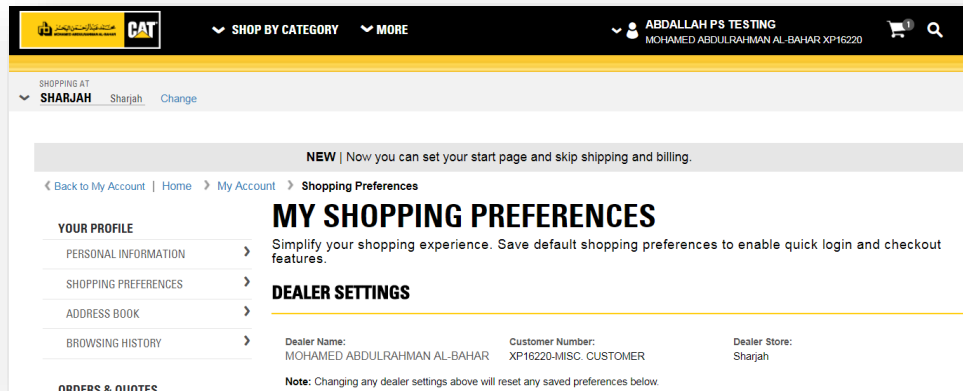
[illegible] CAT

SHOP BY CATEGORY

MORE

ABDALLAH PS TESTING
MOHAMED ABDULRAHMAN AL-BAHAR XP16220

1

SHOPPING AT
SHARJAH Sharjah Change

NEW | Now you can set your start page and skip shipping and billing.

Back to My Account | Home › My Account › Shopping Preferences

YOUR PROFILE
PERSONAL INFORMATION
SHOPPING PREFERENCES
ADDRESS BOOK
BROWSING HISTORY

ORDERS & QUOTES

MY SHOPPING PREFERENCES

Simplify your shopping experience. Save default shopping preferences to enable quick login and checkout features.

DEALER SETTINGS

| Dealer Name: | Customer Number: | Dealer Store: |
|---|---|---|
| MOHAMED ABDULRAHMAN AL-BAHAR | XP16220-MISC. CUSTOMER | Sharjah |

Note: Changing any dealer settings above will reset any saved preferences below.